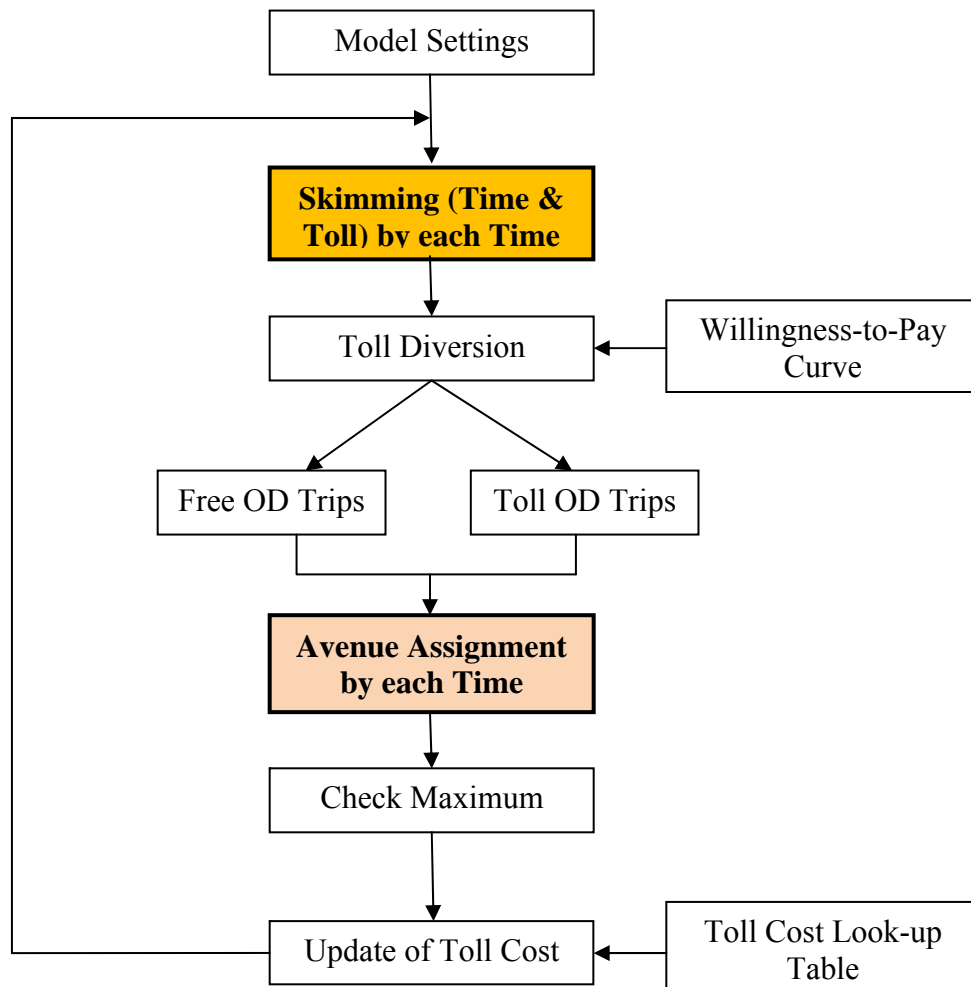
Model Settings

Skimming (Time & Toll) by each Time

Toll Diversion

Willingness-to-Pay Curve

Free OD Trips

Toll OD Trips

Avenue Assignment by each Time

Check Maximum

Update of Toll Cost

Toll Cost Look-up Table